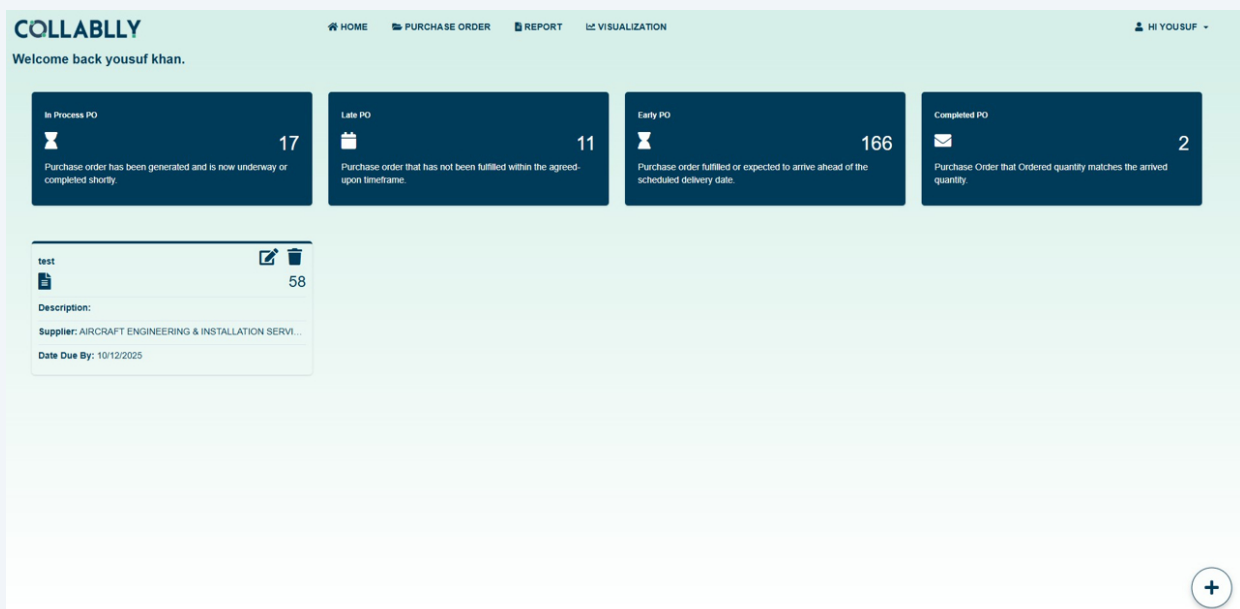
COLLABLLY

HOME PURCHASE ORDER REPORT VISUALIZATION

HI YOUSUF

Welcome back yousuf khan.

In Process PO
17
Purchase order has been generated and is now underway or completed shortly.

Late PO
11
Purchase order that has not been fulfilled within the agreed-upon timeframe.

Early PO
166
Purchase order fulfilled or expected to arrive ahead of the scheduled delivery date.

Completed PO
2
Purchase Order that Ordered quantity matches the arrived quantity.

test
58
Description:
Supplier: AIRCRAFT ENGINEERING & INSTALLATION SERVI...
Date Due By: 10/12/2025

+